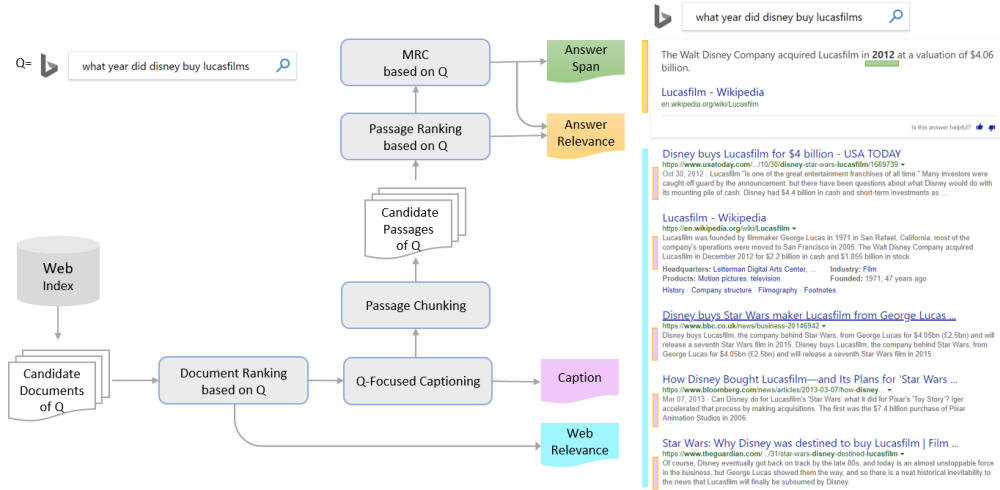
Q= what year did disney buy lucasfilms

MRC based on Q

Answer Span

Passage Ranking based on Q

Answer Relevance

Candidate Passages of Q

Passage Chunking

Web Index

Candidate Documents of Q

Document Ranking based on Q

Q-Focused Captioning

Caption

Web Relevance

what year did disney buy lucasfilms

The Walt Disney Company acquired Lucasfilm in **2012** at a valuation of $4.06 billion.

Lucasfilm - Wikipedia
en.wikipedia.org/wiki/Lucasfilm

Is this answer helpful?

Disney buys Lucasfilm for $4 billion - USA TODAY
https://www.usatoday.com/.../10/30/disney-star-wars-lucasfilm/1669739
Oct 30, 2012 · Lucasfilm "is one of the great entertainment franchises of all time." Many investors were caught off guard by the announcement, but there have been questions about what Disney would do with its mounting pile of cash. Disney had $4.4 billion in cash and short-term investments as ...

Lucasfilm - Wikipedia
https://en.wikipedia.org/wiki/Lucasfilm
Lucasfilm was founded by filmmaker George Lucas in 1971 in San Rafael, California; most of the company's operations were moved to San Francisco in 2005. The Walt Disney Company acquired Lucasfilm in December 2012 for $2.2 billion in cash and $1.855 billion in stock.
Headquarters: Letterman Digital Arts Center, ... Industry: Film
Products: Motion pictures, television Founded: 1971; 47 years ago
History · Company structure · Filmography · Footnotes

Disney buys Star Wars maker Lucasfilm from George Lucas ...
https://www.bbc.co.uk/news/business-20146942
Disney buys Lucasfilm, the company behind Star Wars, from George Lucas for $4.05bn (£2.5bn) and will release a seventh Star Wars film in 2015. Disney buys Lucasfilm, the company behind Star Wars, from George Lucas for $4.05bn (£2.5bn) and will release a seventh Star Wars film in 2015.

How Disney Bought Lucasfilm—and Its Plans for 'Star Wars ...
https://www.bloomberg.com/news/articles/2013-03-07/how-disney...
Mar 07, 2013 · Can Disney do for Lucasfilm's 'Star Wars' what it did for Pixar's 'Toy Story'? Iger accelerated that process by making acquisitions. The first was the $7.4 billion purchase of Pixar Animation Studios in 2006.

Star Wars: Why Disney was destined to buy Lucasfilm | Film ...
https://www.theguardian.com/.../31/star-wars-disney-destined-lucasfilm
Of course, Disney eventually got back on track by the late 80s, and today is an almost unstoppable force in the business, but George Lucas showed them the way, and so there is a neat historical inevitability to the news that Lucasfilm will finally be subsumed by Disney.